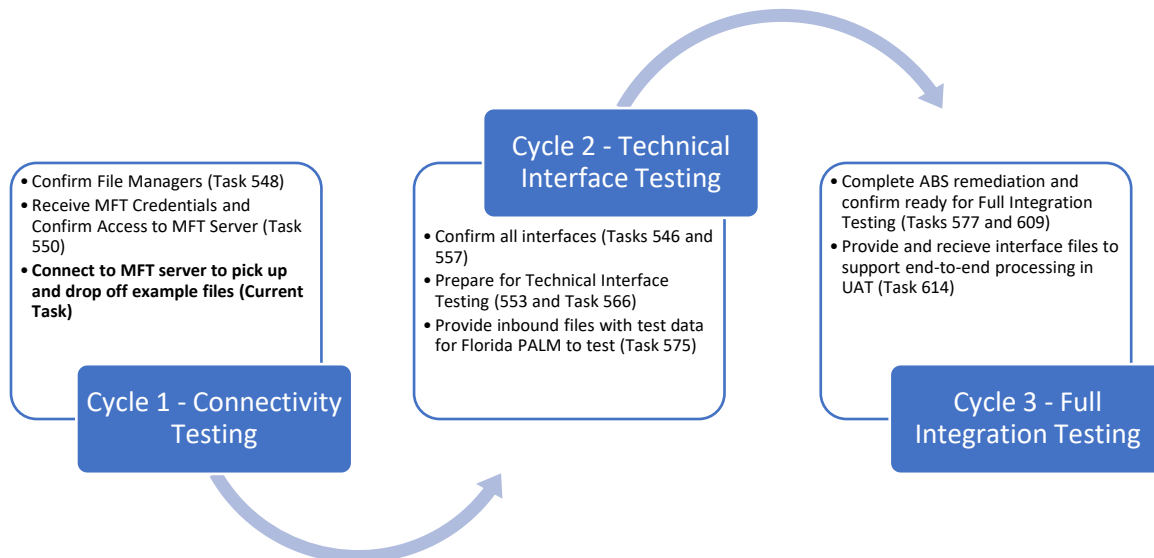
• Confirm File Managers (Task 548)
• Receive MFT Credentials and Confirm Access to MFT Server (Task 550)
• **Connect to MFT server to pick up and drop off example files (Current Task)**

Cycle 1 - Connectivity Testing

Cycle 2 - Technical Interface Testing

• Confirm all interfaces (Tasks 546 and 557)
• Prepare for Technical Interface Testing (553 and Task 566)
• Provide inbound files with test data for Florida PALM to test (Task 575)

• Complete ABS remediation and confirm ready for Full Integration Testing (Tasks 577 and 609)
• Provide and recieve interface files to support end-to-end processing in UAT (Task 614)

Cycle 3 - Full Integration Testing